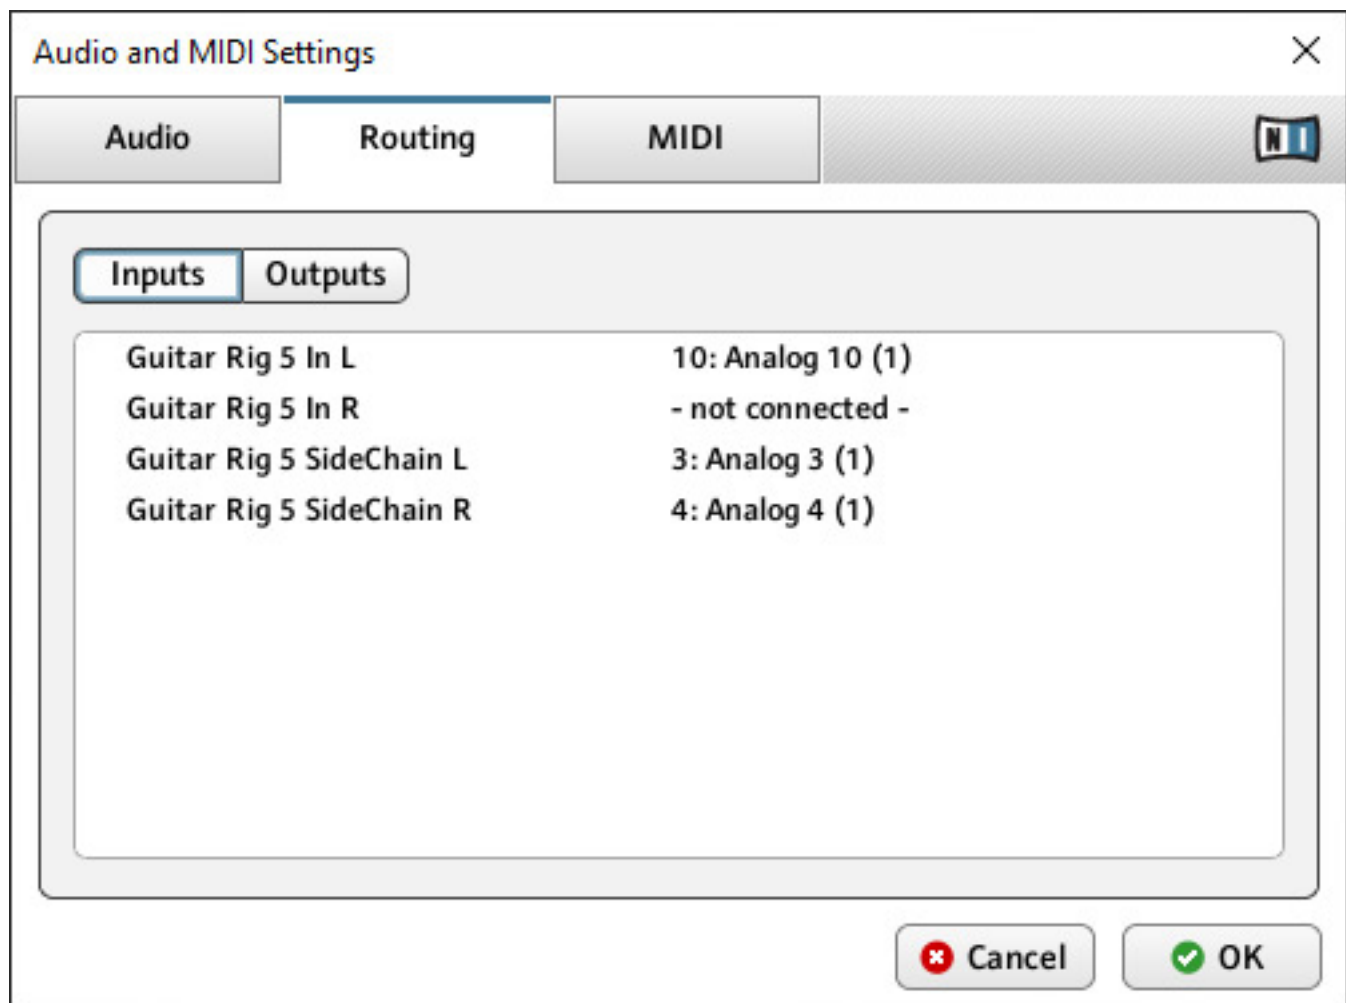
Audio and MIDI Settings

Audio Routing MIDI

N I

Inputs Outputs

| | |
|---|---|
| Guitar Rig 5 In L | 10: Analog 10 (1) |
| Guitar Rig 5 In R | - not connected - |
| Guitar Rig 5 SideChain L | 3: Analog 3 (1) |
| Guitar Rig 5 SideChain R | 4: Analog 4 (1) |

Cancel OK